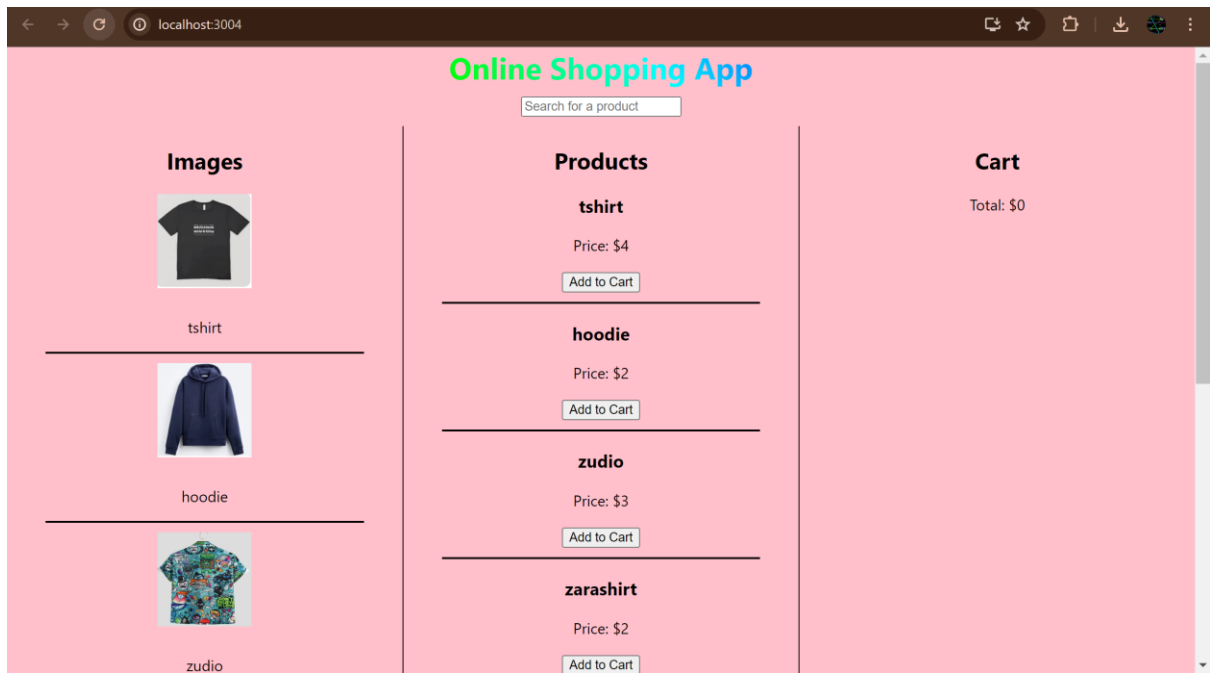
localhost:3004

Online Shopping App

Search for a product

Images

tshirt

hoodie

zudio

Products

tshirt

Price: $4

Add to Cart

hoodie

Price: $2

Add to Cart

zudio

Price: $3

Add to Cart

zarashirt

Price: $2

Add to Cart

Cart

Total: $0